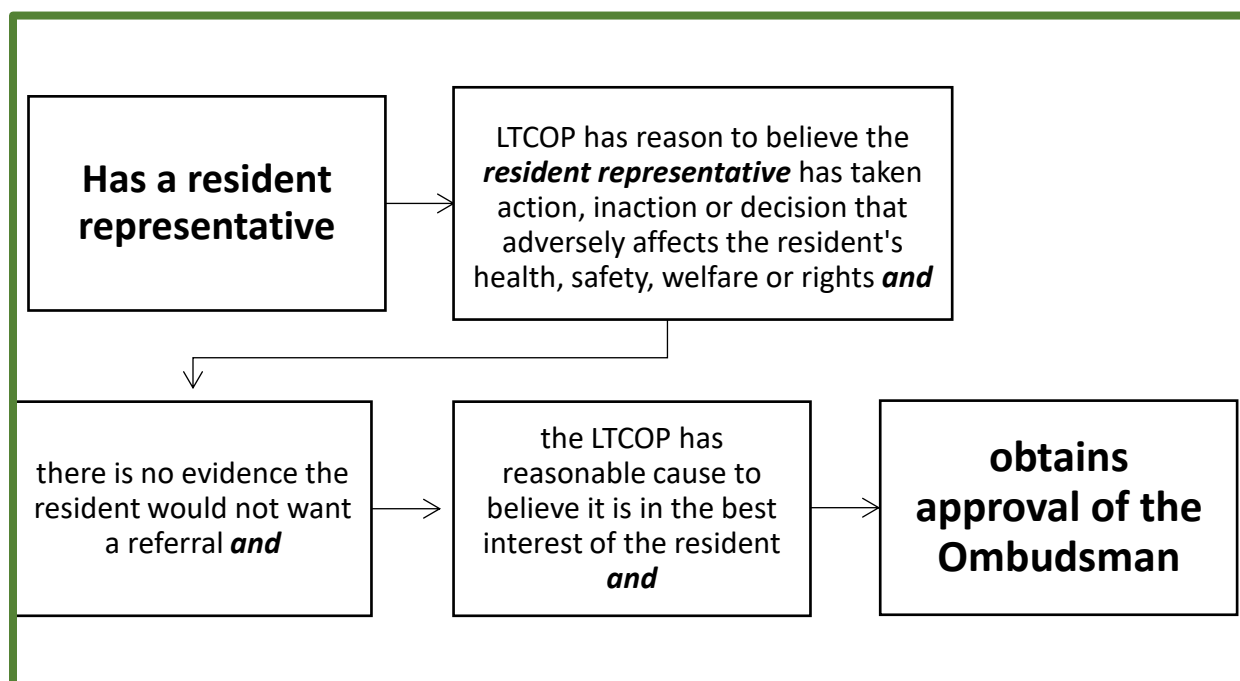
Has a resident representative

LTCOP has reason to believe the ***resident representative*** has taken action, inaction or decision that adversely affects the resident's health, safety, welfare or rights ***and***

there is no evidence the resident would not want a referral ***and***

the LTCOP has reasonable cause to believe it is in the best interest of the resident ***and***

obtains approval of the Ombudsman